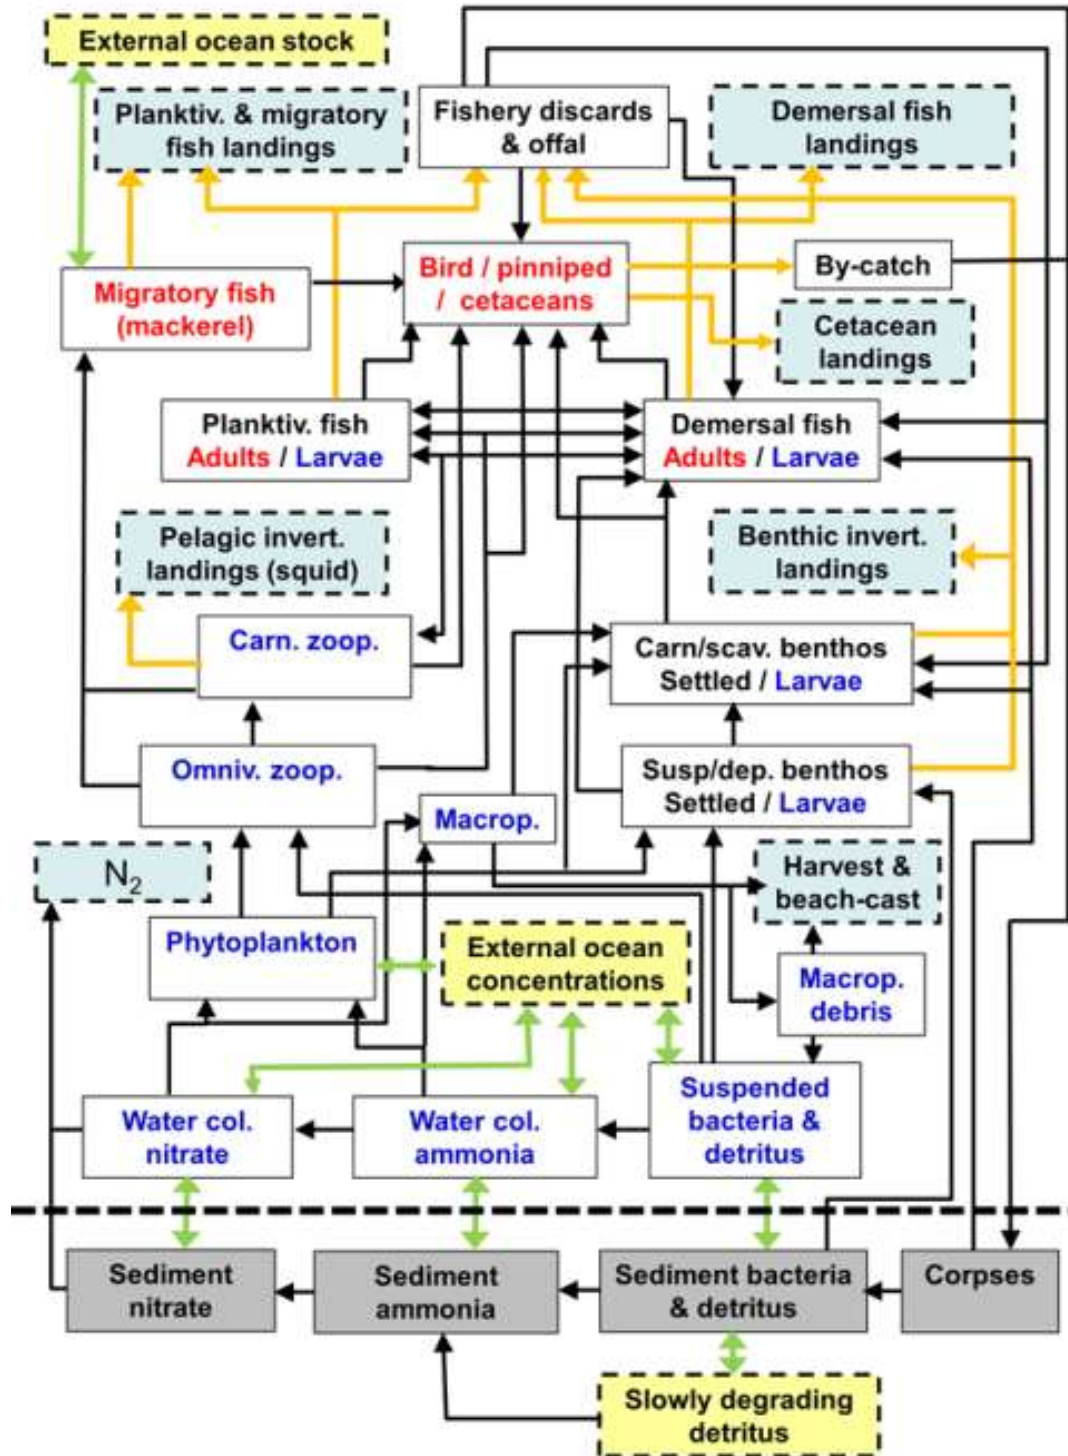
External ocean stock

Planktiv. & migratory fish landings

Fishery discards & offal

Demersal fish landings

Migratory fish (mackerel)

Bird / pinniped / cetaceans

By-catch

Cetacean landings

Planktiv. fish Adults / Larvae

Demersal fish Adults / Larvae

Pelagic invert. landings (squid)

Benthic invert. landings

Carn. zoop.

Carn/scav. benthos Settled / Larvae

Omniv. zoop.

Susp/dep. benthos Settled / Larvae

$N_2$

Macrop.

Harvest & beach-cast

Phytoplankton

External ocean concentrations

Macrop. debris

Suspended bacteria & detritus

Water col. nitrate

Water col. ammonia

Sediment nitrate

Sediment ammonia

Sediment bacteria & detritus

Corpses

Slowly degrading detritus